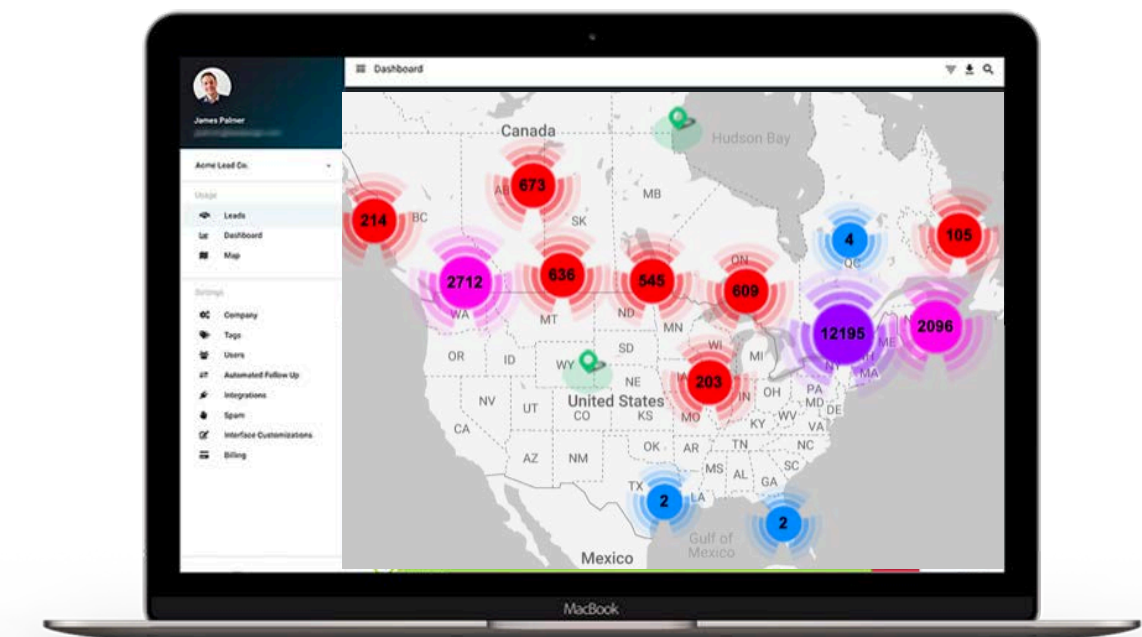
James Palmer
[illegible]

Acme Lead Co.

Usage
Leads
Dashboard
Map

Settings
Company
Tags
Users
Automated Follow Up
Integrations
Spam
Interface Customizations
Billing

Dashboard

Canada
Hudson Bay
AB
673
MB
SK
214
BC
4
QC
105
ON
2712
WA
636
MT
545
ND
609
12195
2096
MN
ME
OR
ID
WY
SD
WI
MI
NY
MA
203
NE
PA
NV
UT
United States
IA
OH
CA
CO
KS
MO
IN
WV
MD
DE
KY
VA
OK
TN
NC
AZ
NM
AR
SC
MS
AL
GA
TX
2
LA
2
Gulf of Mexico
Mexico

MacBook